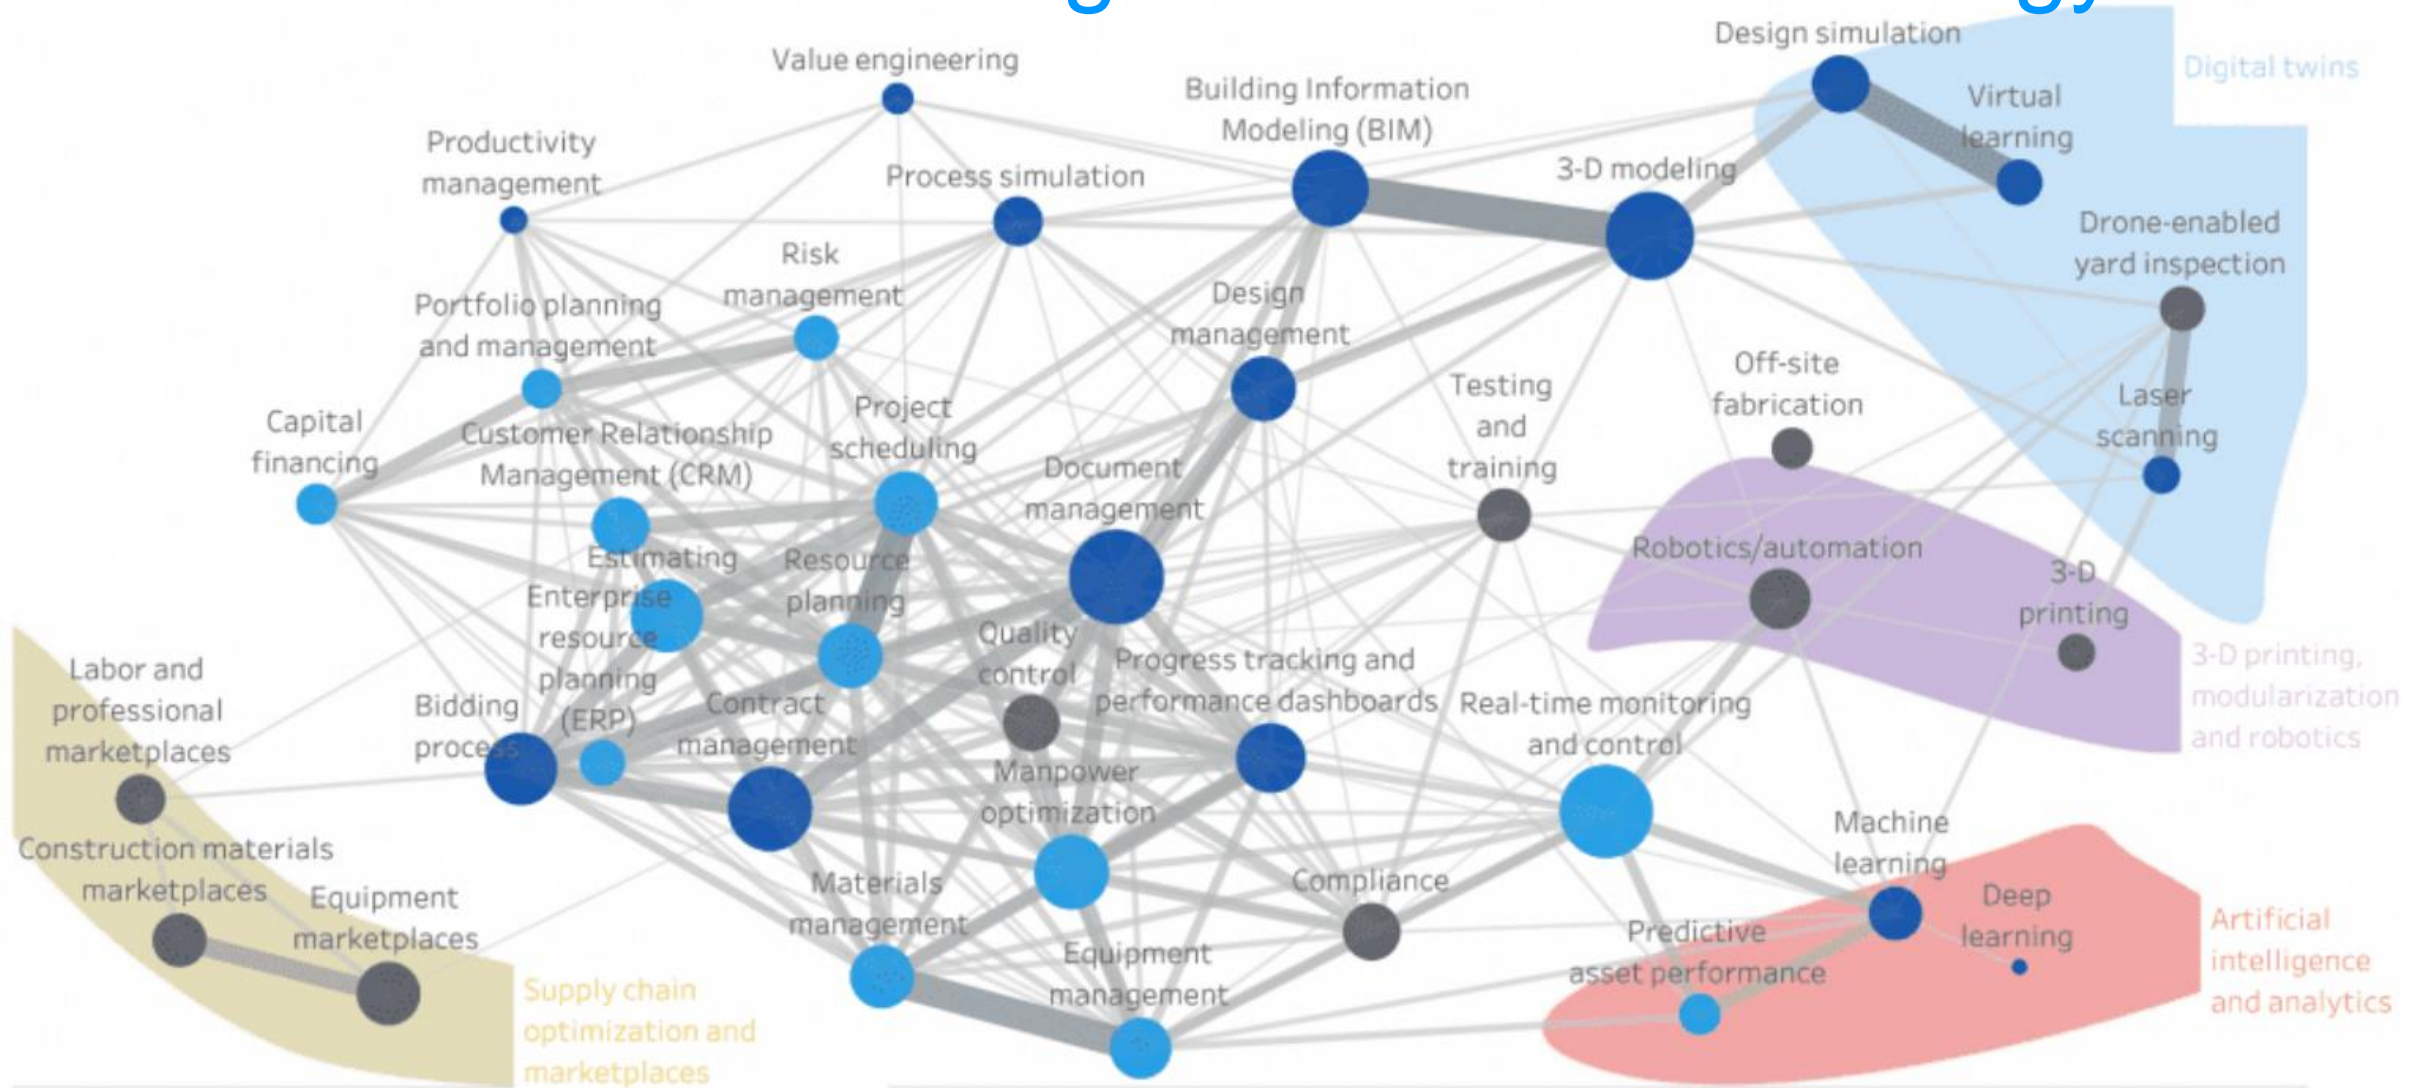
Design simulation

Digital twins

Value engineering

Building Information Modeling (BIM)

Virtual learning

Productivity management

Process simulation

3-D modeling

Drone-enabled yard inspection

Risk management

Portfolio planning and management

Design management

Off-site fabrication

Testing and training

Laser scanning

Capital financing

Customer Relationship Management (CRM)

Project scheduling

Document management

Robotics/automation

Estimating

Resource planning

3-D printing

Enterprise resource planning (ERP)

Quality control

Progress tracking and performance dashboards

3-D printing, modularization and robotics

Labor and professional marketplaces

Bidding process

Contract management

Real-time monitoring and control

Manpower optimization

Machine learning

Construction materials marketplaces

Equipment marketplaces

Materials management

Compliance

Deep learning

Artificial intelligence and analytics

Predictive asset performance

Equipment management

Supply chain optimization and marketplaces